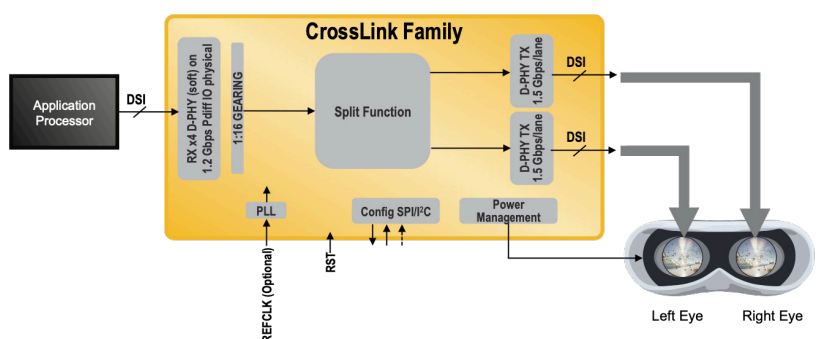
CrossLink Family

Application Processor

DSI

RX x4 D-PHY (soft) on 1.2 Gbps Pdiff IO physical

1:16 GEARING

Split Function

D-PHY TX 1.5 Gbps/lane

DSI

D-PHY TX 1.5 Gbps/lane

DSI

PLL

Config SPI/I$^2$C

Power Management

REFCLK (Optional)

RST

Left Eye

Right Eye